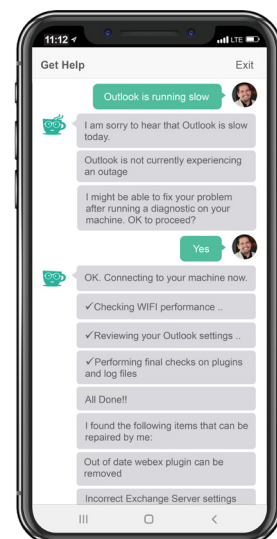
11:12

LTE

Get Help

Exit

Outlook is running slow

I am sorry to hear that Outlook is slow today.

Outlook is not currently experiencing an outage

I might be able to fix your problem after running a diagnostic on your machine. OK to proceed?

Yes

OK. Connecting to your machine now.

✓Checking WIFI performance ..

✓Reviewing your Outlook settings ..

✓Performing final checks on plugins and log files

All Done!!

I found the following items that can be repaired by me:

Out of date webex plugin can be removed

Incorrect Exchange Server settings